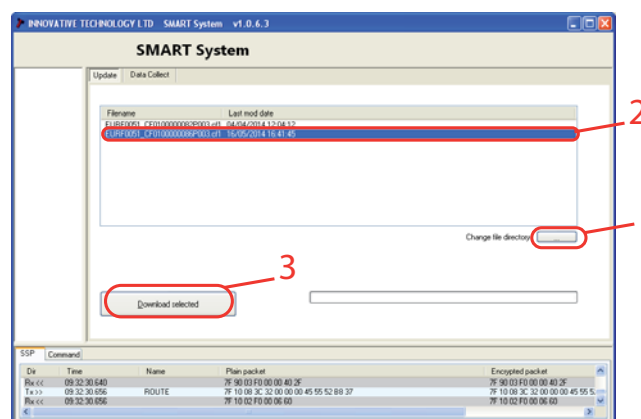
INNOVATIVE TECHNOLOGY LTD SMART System v1.0.6.3

SMART System

Update | Data Collect

| Filename | Last mod date |
|---|---|
| EURF0051_CF0100000082P003.cf1 | 04/04/2014 12:04:12 |
| EURF0051_CF0100000086P003.cf1 | 16/05/2014 16:41:45 |

2

Change file directory ...

3

Download selected

SSP | Command

| Dir | Time | Name | Plain packet | Encrypted packet |
|---|---|---|---|---|
| Rx << | 09:32:30.640 | | 7F 90 03 F0 00 00 40 2F | 7F 90 03 F0 00 00 40 2F |
| Tx >> | 09:32:30.656 | ROUTE | 7F 10 08 3C 32 00 00 00 45 55 52 88 37 | 7F 10 08 3C 32 00 00 00 45 55 5 |
| Rx << | 09:32:30.656 | | 7F 10 02 F0 00 00 60 | 7F 10 02 F0 00 00 60 |